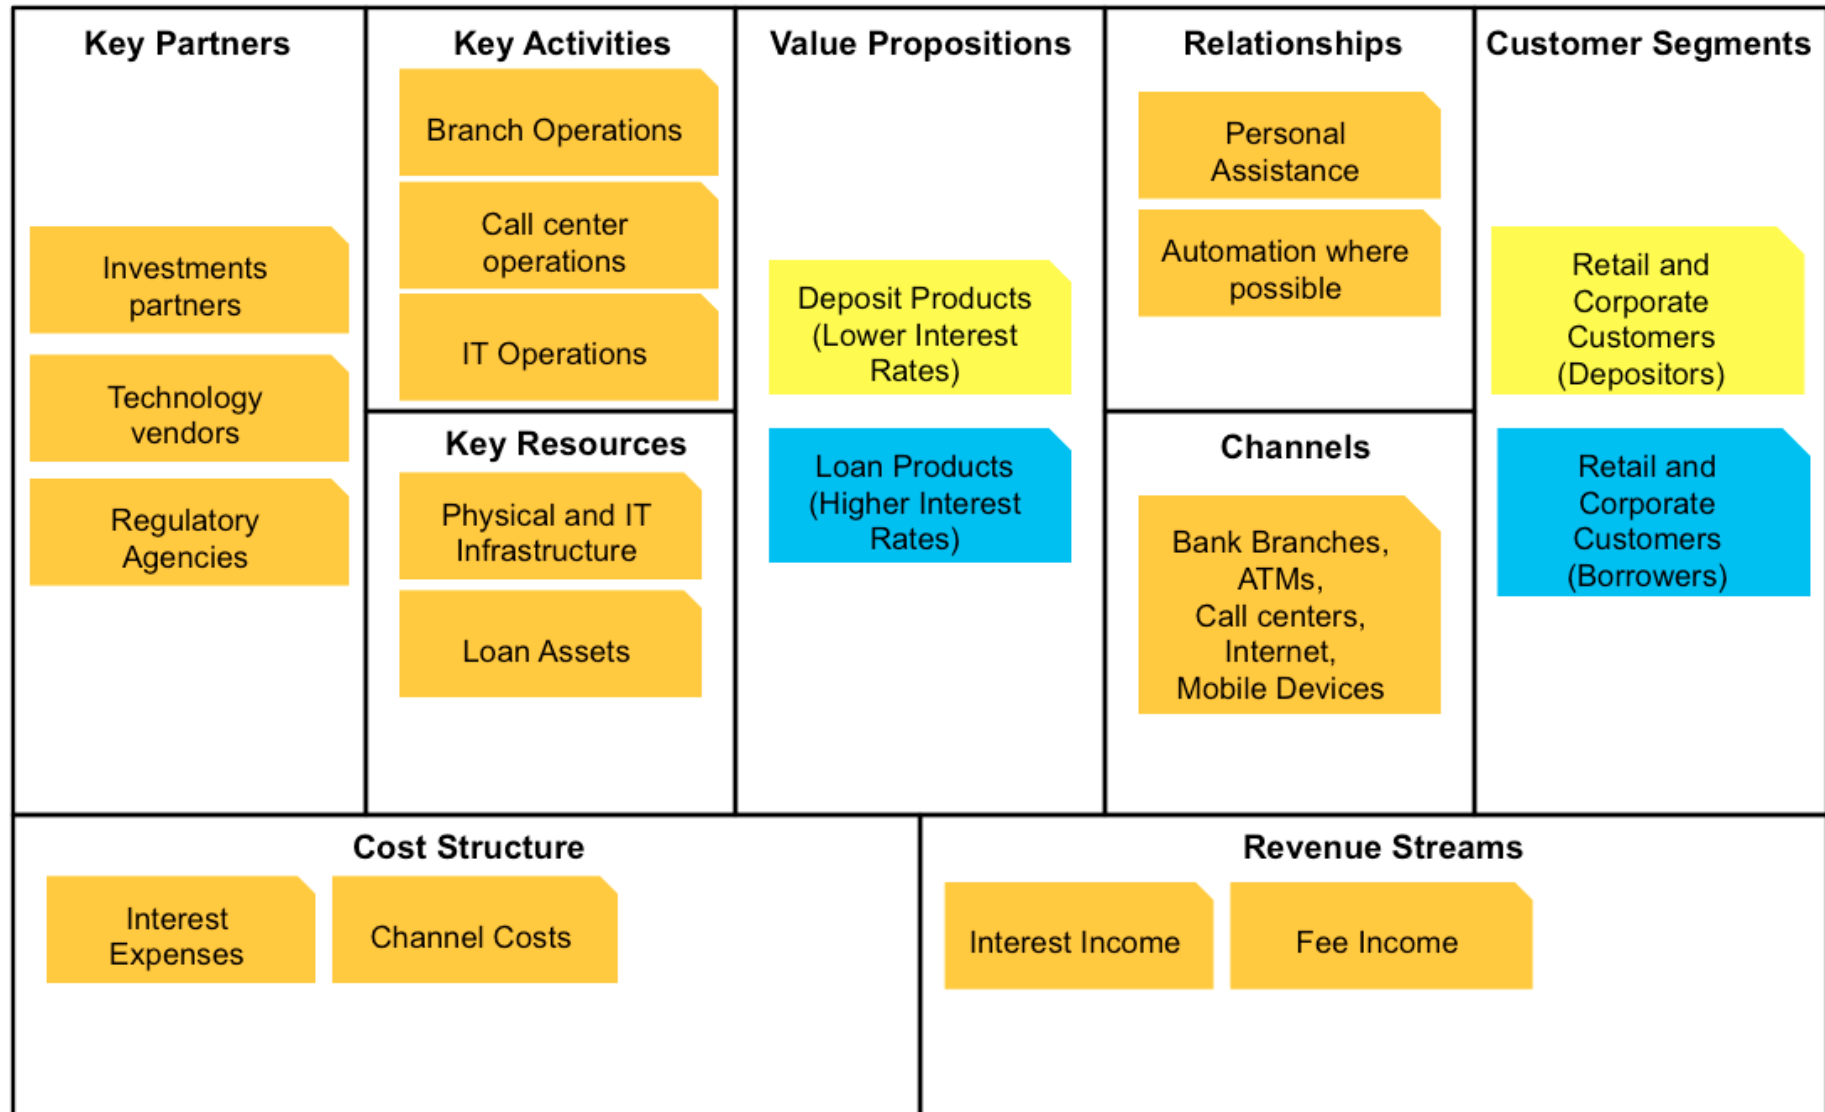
Key Partners

Investments partners

Technology vendors

Regulatory Agencies

Key Activities

Branch Operations

Call center operations

IT Operations

Key Resources

Physical and IT Infrastructure

Loan Assets

Value Propositions

Deposit Products (Lower Interest Rates)

Loan Products (Higher Interest Rates)

Relationships

Personal Assistance

Automation where possible

Channels

Bank Branches, ATMs, Call centers, Internet, Mobile Devices

Customer Segments

Retail and Corporate Customers (Depositors)

Retail and Corporate Customers (Borrowers)

Cost Structure

Interest Expenses

Channel Costs

Revenue Streams

Interest Income

Fee Income